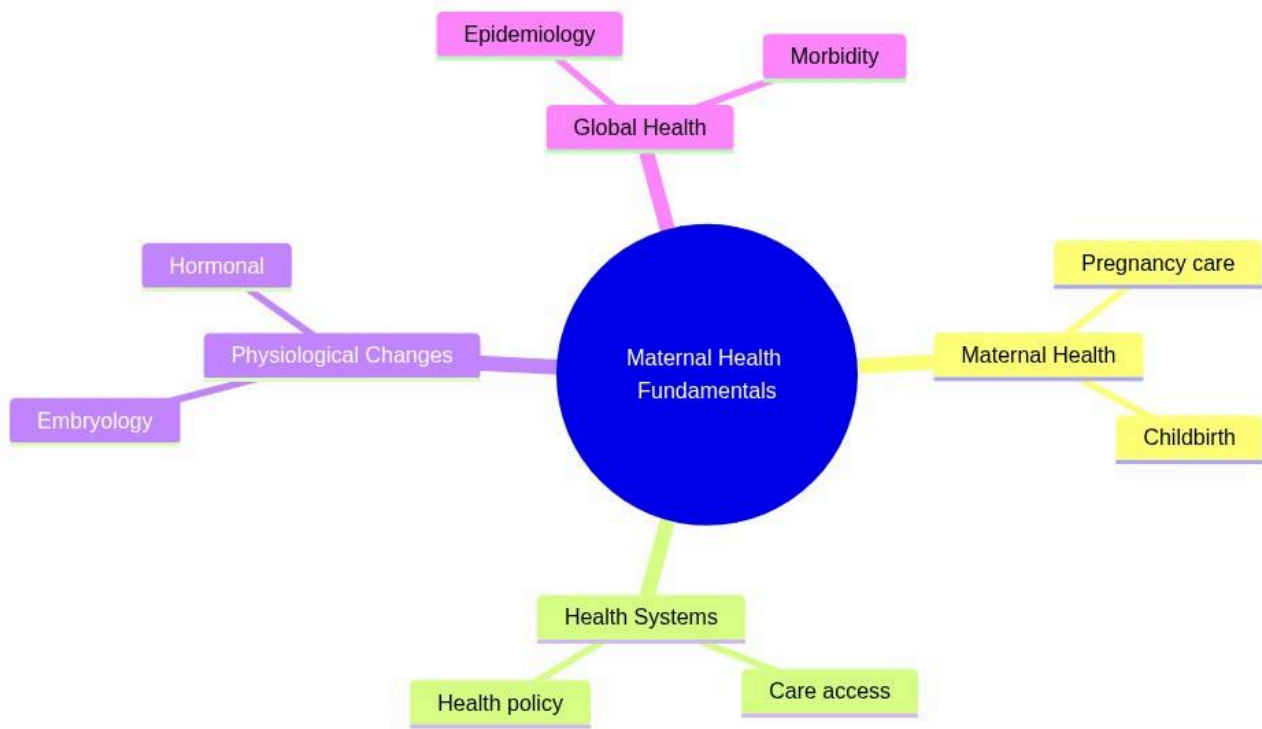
Epidemiology

Morbidity

Global Health

Hormonal

Physiological Changes

Embryology

Maternal Health Fundamentals

Pregnancy care

Maternal Health

Childbirth

Health Systems

Health policy

Care access